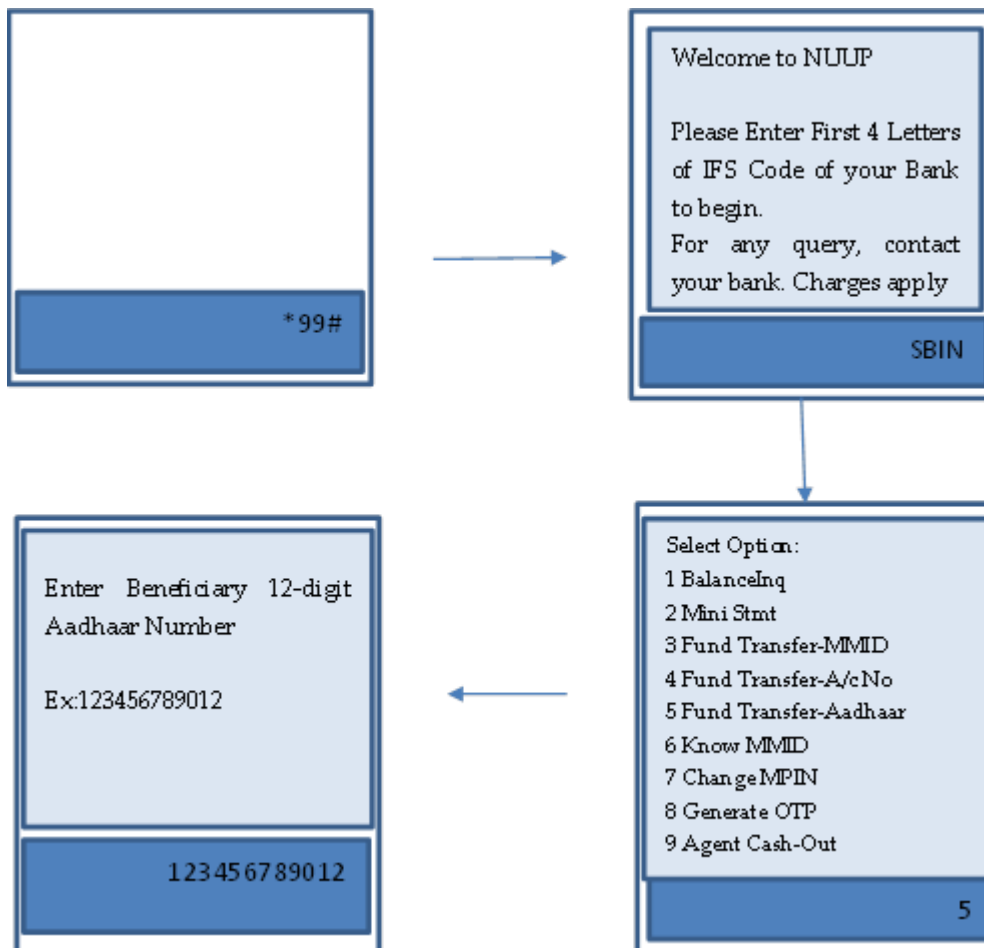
*99#

Welcome to NUUP

Please Enter First 4 Letters of IFS Code of your Bank to begin.
For any query, contact your bank. Charges apply

SBIN

Select Option:
1 BalanceInq
2 Mini Stmt
3 Fund Transfer-MMID
4 Fund Transfer-A/c No
5 Fund Transfer-Aadhaar
6 Know MMID
7 Change MPIN
8 Generate OTP
9 Agent Cash-Out

5

Enter Beneficiary 12-digit Aadhaar Number

Ex:123456789012

123456789012